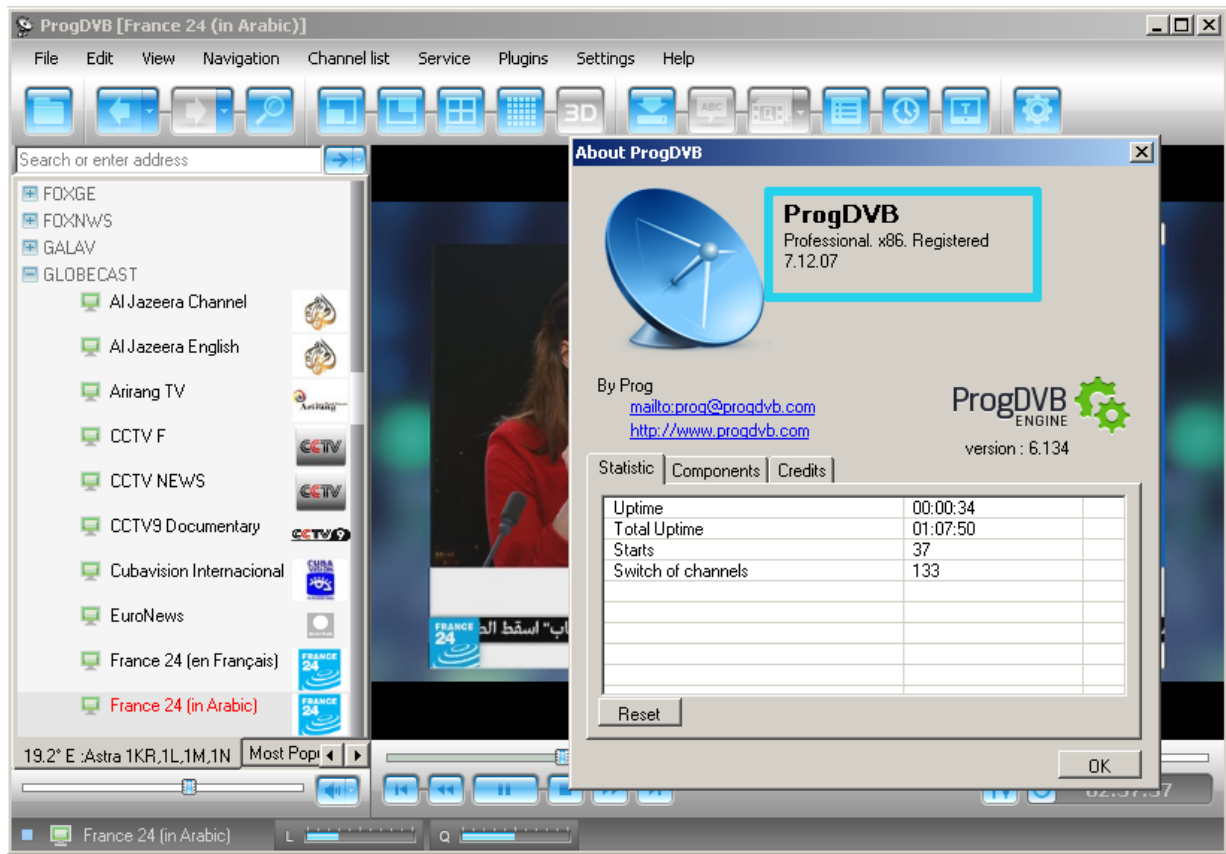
ProgDVB [France 24 (in Arabic)]

File Edit View Navigation Channel list Service Plugins Settings Help

3D

Search or enter address

FOXGE
FOXNWS
GALAV
GLOBECAST
Al Jazeera Channel
Al Jazeera English
Arirang TV
CCTV F
CCTV NEWS
CCTV9 Documentary
Cubavision Internacional
EuroNews
France 24 (en Français)
France 24 (in Arabic)

19.2° E :Astra 1KR,1L,1M,1N Most Pop

About ProgDVB

ProgDVB
Professional. x86. Registered
7.12.07

By Prog
mailto:prog@progdvb.com
http://www.progdvb.com

ProgDVB ENGINE
version : 6.134

Statistic Components Credits

| | |
|---|---|
| Uptime | 00:00:34 |
| Total Uptime | 01:07:50 |
| Starts | 37 |
| Switch of channels | 133 |

Reset

OK

FRANCE 24

France 24 (in Arabic)

L Q